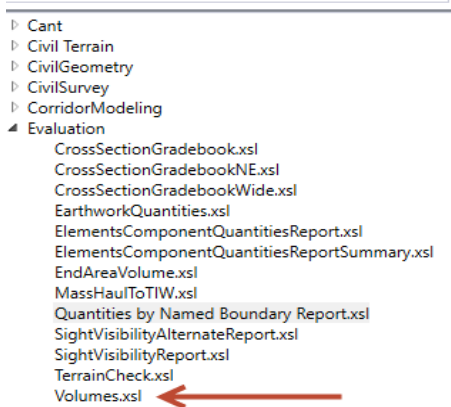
Cant
Civil Terrain
CivilGeometry
CivilSurvey
CorridorModeling
Evaluation
CrossSectionGradebook.xsl
CrossSectionGradebookNE.xsl
CrossSectionGradebookWide.xsl
EarthworkQuantities.xsl
ElementsComponentQuantitiesReport.xsl
ElementsComponentQuantitiesReportSummary.xsl
EndAreaVolume.xsl
MassHaulToTIW.xsl
Quantities by Named Boundary Report.xsl
SightVisibilityAlternateReport.xsl
SightVisibilityReport.xsl
TerrainCheck.xsl
Volumes.xsl